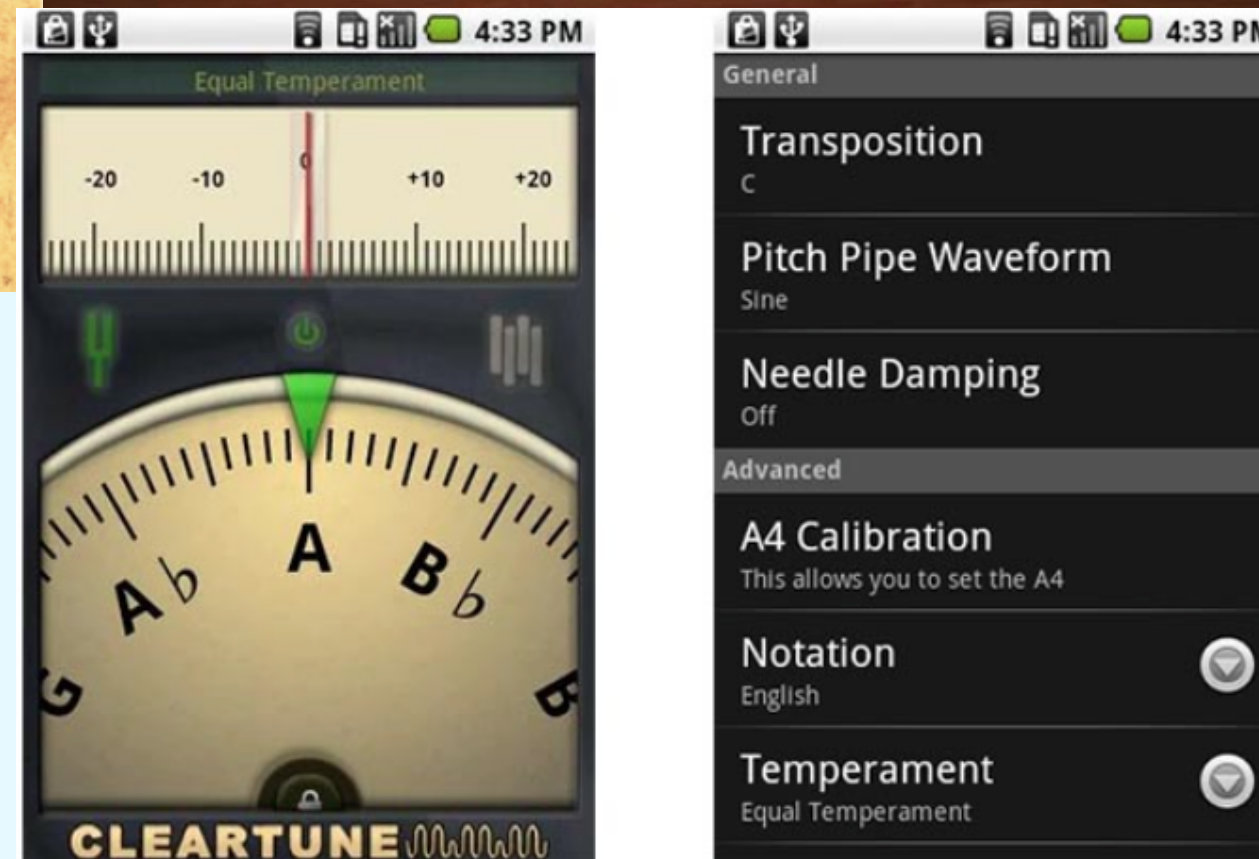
4:33 PM

Equal Temperament

-20 -10 0 +10 +20

G A♭ A B♭ B

CLEARTUNE

4:33 PM

General

Transposition
C

Pitch Pipe Waveform
Sine

Needle Damping
Off

Advanced

A4 Calibration
This allows you to set the A4

Notation
English

Temperament
Equal Temperament